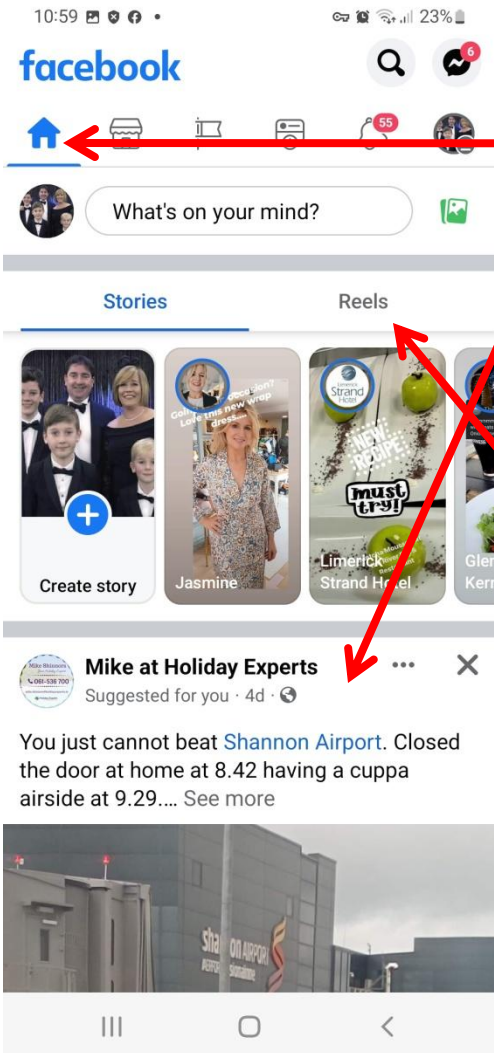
10:59 23%

facebook

6

55

What's on your mind?

Stories

Reels

Create story

Going to an occasion? Love this new wrap dress...

Jasmine

Limerick Strand Hotel

NEW RECIPE

must try!

Limerick Strand Hotel

Glen Kerr

Mike Shinnors

Mike at Holiday Experts

Suggested for you · 4d ·

You just cannot beat Shannon Airport. Closed the door at home at 8.42 having a cuppa airside at 9.29.... See more

Shannon AIRPORT